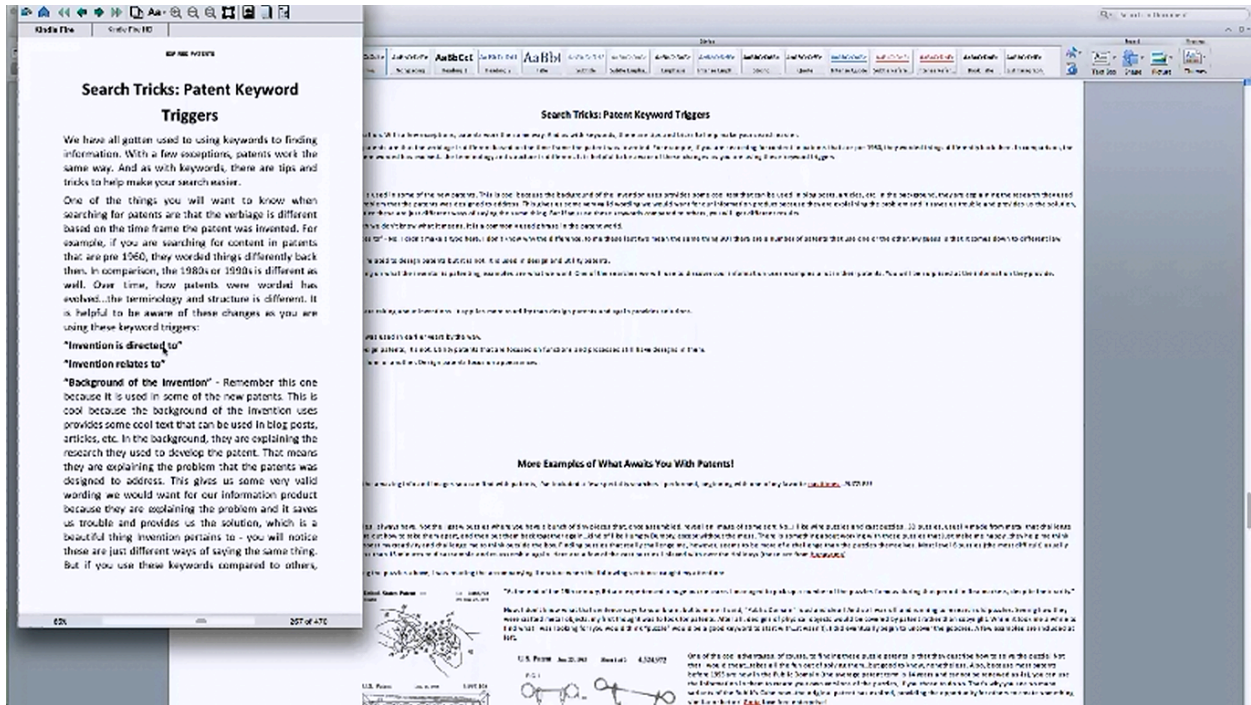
Kindle Fire | Kindle Fire HD

Search Tricks: Patent Keyword Triggers

We have all gotten used to using keywords to finding information. With a few exceptions, patents work the same way. And as with keywords, there are tips and tricks to help make your search easier.

One of the things you will want to know when searching for patents are that the verbiage is different based on the time frame the patent was invented. For example, if you are searching for content in patents that are pre 1960, they worded things differently back then. In comparison, the 1980s or 1990s is different as well. Over time, how patents were worded has evolved...the terminology and structure is different. It is helpful to be aware of these changes as you are using these keyword triggers:

"Invention is directed to"

"Invention relates to"

"Background of the Invention" - Remember this one because it is used in some of the new patents. This is cool because the background of the invention uses provides some cool text that can be used in blog posts, articles, etc. In the background, they are explaining the research they used to develop the patent. That means they are explaining the problem that the patents was designed to address. This gives us some very valid wording we would want for our information product because they are explaining the problem and it saves us trouble and provides us the solution, which is a beautiful thing invention pertains to - you will notice these are just different ways of saying the same thing. But if you use these keywords compared to others,

63% | 257 of 470

Search Tricks: Patent Keyword Triggers

More Examples of What Awaits You With Patents!

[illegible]